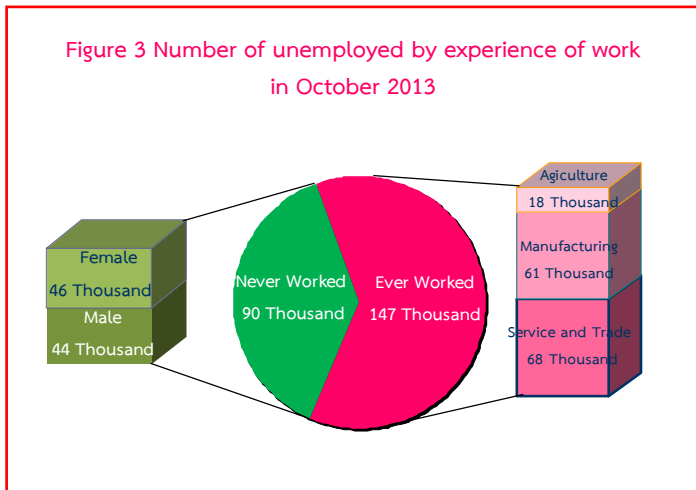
Figure 3 Number of unemployed by experience of work in October 2013

Female
46 Thousand
Male
44 Thousand

Never Worked
90 Thousand

Ever Worked
147 Thousand

Agiculture
18 Thousand
Manufacturing
61 Thousand
Service and Trade
68 Thousand